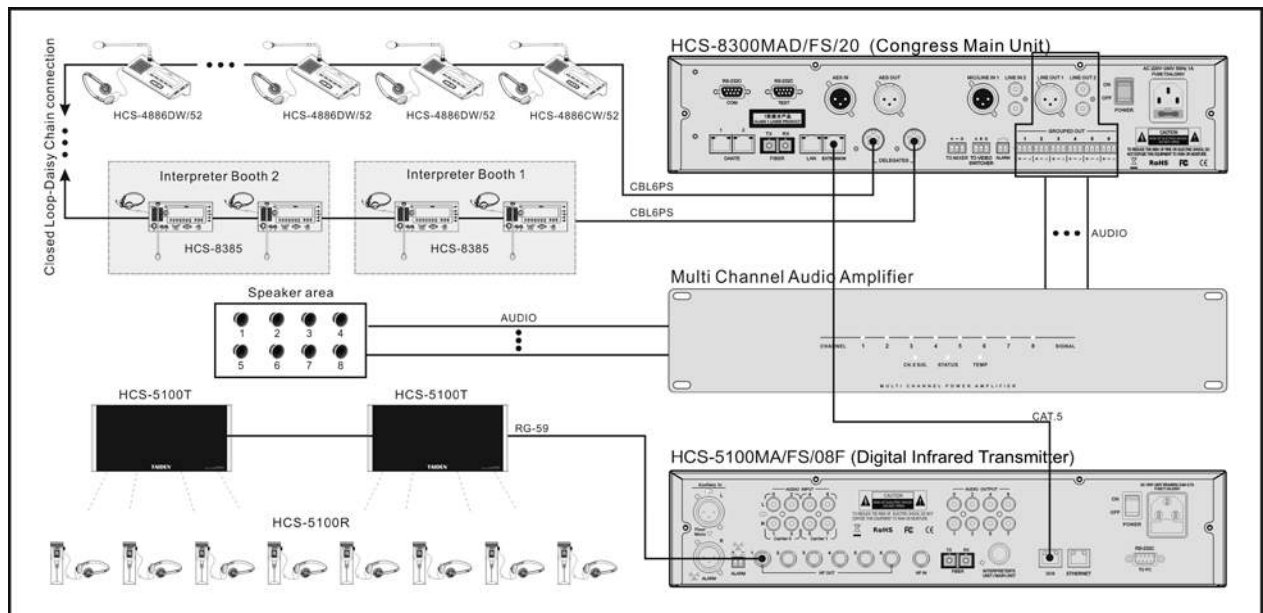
Closed Loop-Daisy Chain connection

HCS-4886DW/52 HCS-4886DW/52 HCS-4886DW/52 HCS-4886CW/52

HCS-8300MAD/FS/20 (Congress Main Unit)

Interpreter Booth 2

Interpreter Booth 1

HCS-8385

HCS-8385

CBL6PS

CBL6PS

AUDIO

Multi Channel Audio Amplifier

Speaker area

1 2 3 4

5 6 7 8

AUDIO

CHANNEL 1 2 3 4 5 6 7 8 SIGNAL

CH.X SGL STATUS TEMP

MULTI CHANNEL POWER AMPLIFIER

HCS-5100T

HCS-5100T

RG-59

CAT.5

HCS-5100MA/FS/08F (Digital Infrared Transmitter)

HCS-5100R

POWER

ON

OFF

RoHS

CE

ETHERNET